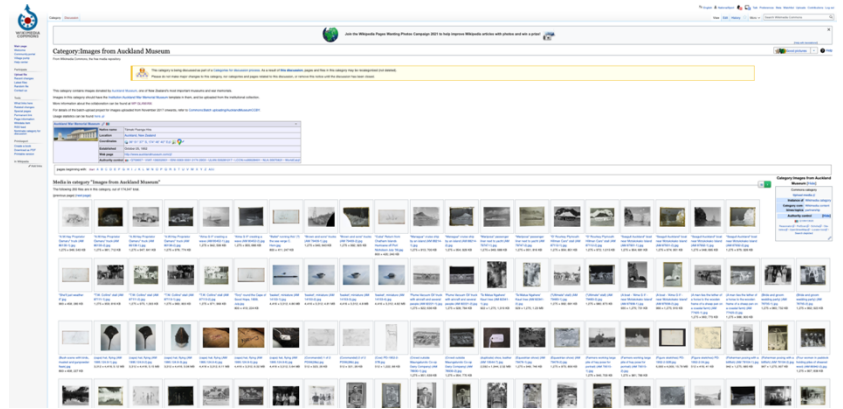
WIKIMEDIA COMMONS

Category Discussion

Read Edit History More Search Wikimedia Commons

Join the Wikimedia Pages Meeting Photos Campaign 2021 to help improve Wikipedia articles with photos and win a prize!

Category:Images from Auckland Museum

From Wikimedia Commons, the free media repository

Media in category "Images from Auckland Museum"

Category:Images from Auckland Museum

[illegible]